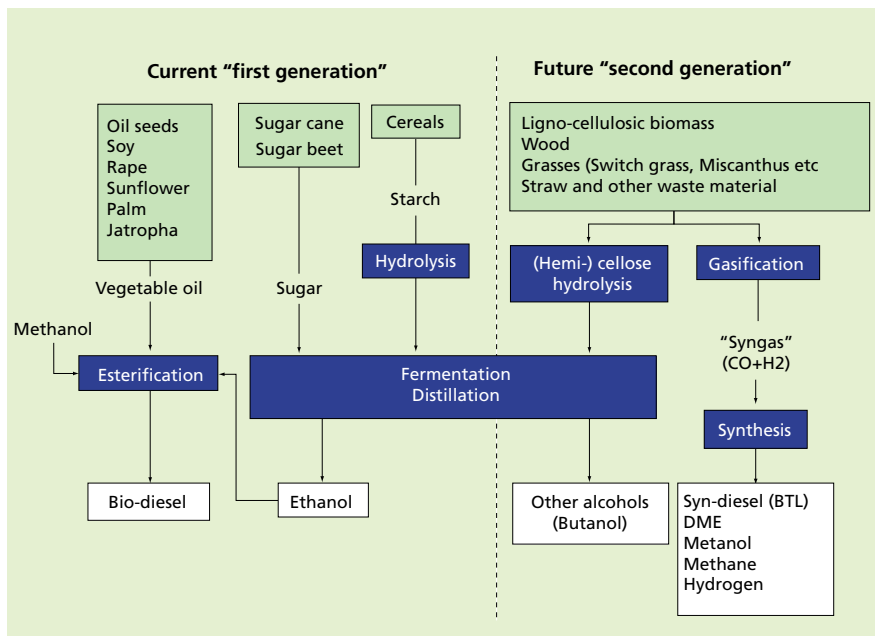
Current “first generation”

Future “second generation”

Oil seeds
Soy
Rape
Sunflower
Palm
Jatropha

Sugar cane
Sugar beet

Cereals

Ligno-cellulosic biomass
Wood
Grasses (Switch grass, Miscanthus etc
Straw and other waste material

Starch

Hydrolysis

(Hemi-) cellose hydrolysis

Gasification

Vegetable oil

Sugar

Methanol

“Syngas” (CO+H2)

Esterification

Fermentation
Distillation

Synthesis

Bio-diesel

Ethanol

Other alcohols (Butanol)

Syn-diesel (BTL)
DME
Metanol
Methane
Hydrogen